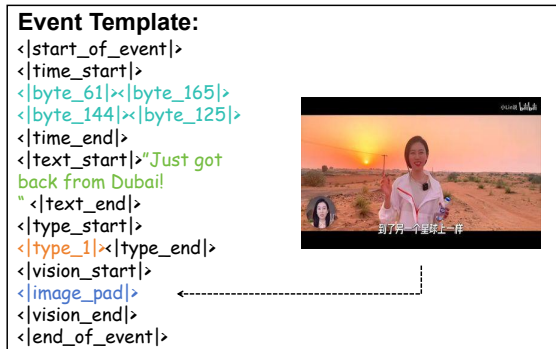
Event Template:
<|start_of_event|>
<|time_start|>
<|byte_61|><|byte_165|>
<|byte_144|><|byte_125|>
<|time_end|>
<|text_start|>"Just got back from Dubai!
" <|text_end|>
<|type_start|>
<|type_1|><|type_end|>
<|vision_start|>
<|image_pad|>
<|vision_end|>
<|end_of_event|>

bilibili

到了另一个星球上一样